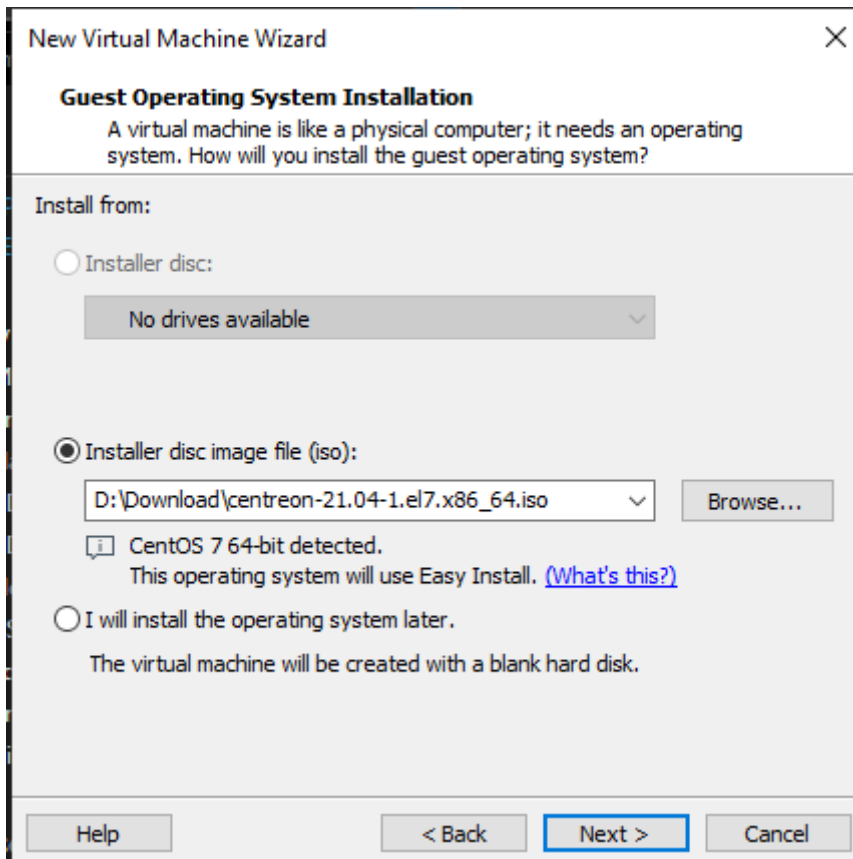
New Virtual Machine Wizard

Guest Operating System Installation
A virtual machine is like a physical computer; it needs an operating system. How will you install the guest operating system?

Install from:

Installer disc:

No drives available

Installer disc image file (iso):

D:\Download\centreon-21.04-1.el7.x86_64.iso

Browse...

CentOS 7 64-bit detected.
This operating system will use Easy Install. (What's this?)

I will install the operating system later.

The virtual machine will be created with a blank hard disk.

Help

< Back

Next >

Cancel